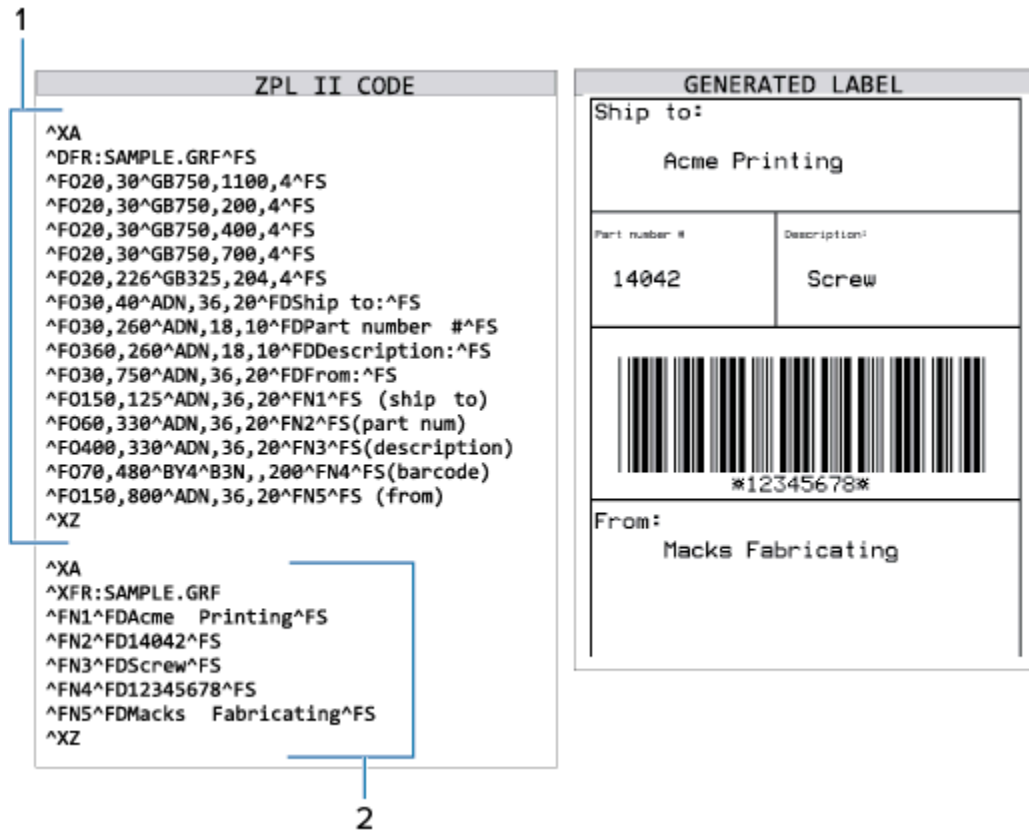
1

ZPL II CODE

^XA
^DFR:SAMPLE.GRF^FS
^FO20,30^GB750,1100,4^FS
^FO20,30^GB750,200,4^FS
^FO20,30^GB750,400,4^FS
^FO20,30^GB750,700,4^FS
^FO20,226^GB325,204,4^FS
^FO30,40^ADN,36,20^FDShip to:^FS
^FO30,260^ADN,18,10^FDPart number #^FS
^FO360,260^ADN,18,10^FDDescription:^FS
^FO30,750^ADN,36,20^FDFrom:^FS
^FO150,125^ADN,36,20^FN1^FS (ship to)
^FO60,330^ADN,36,20^FN2^FS(part num)
^FO400,330^ADN,36,20^FN3^FS(description)
^FO70,480^BY4^B3N,,200^FN4^FS(barcode)
^FO150,800^ADN,36,20^FN5^FS (from)
^XZ

^XA
^XFR:SAMPLE.GRF
^FN1^FDAcme Printing^FS
^FN2^FD14042^FS
^FN3^FDScrew^FS
^FN4^FD12345678^FS
^FN5^FDMacks Fabricating^FS
^XZ

2

GENERATED LABEL

Ship to:
Acme Printing

Part number #
14042

Description:
Screw

*12345678*

From:
Macks Fabricating